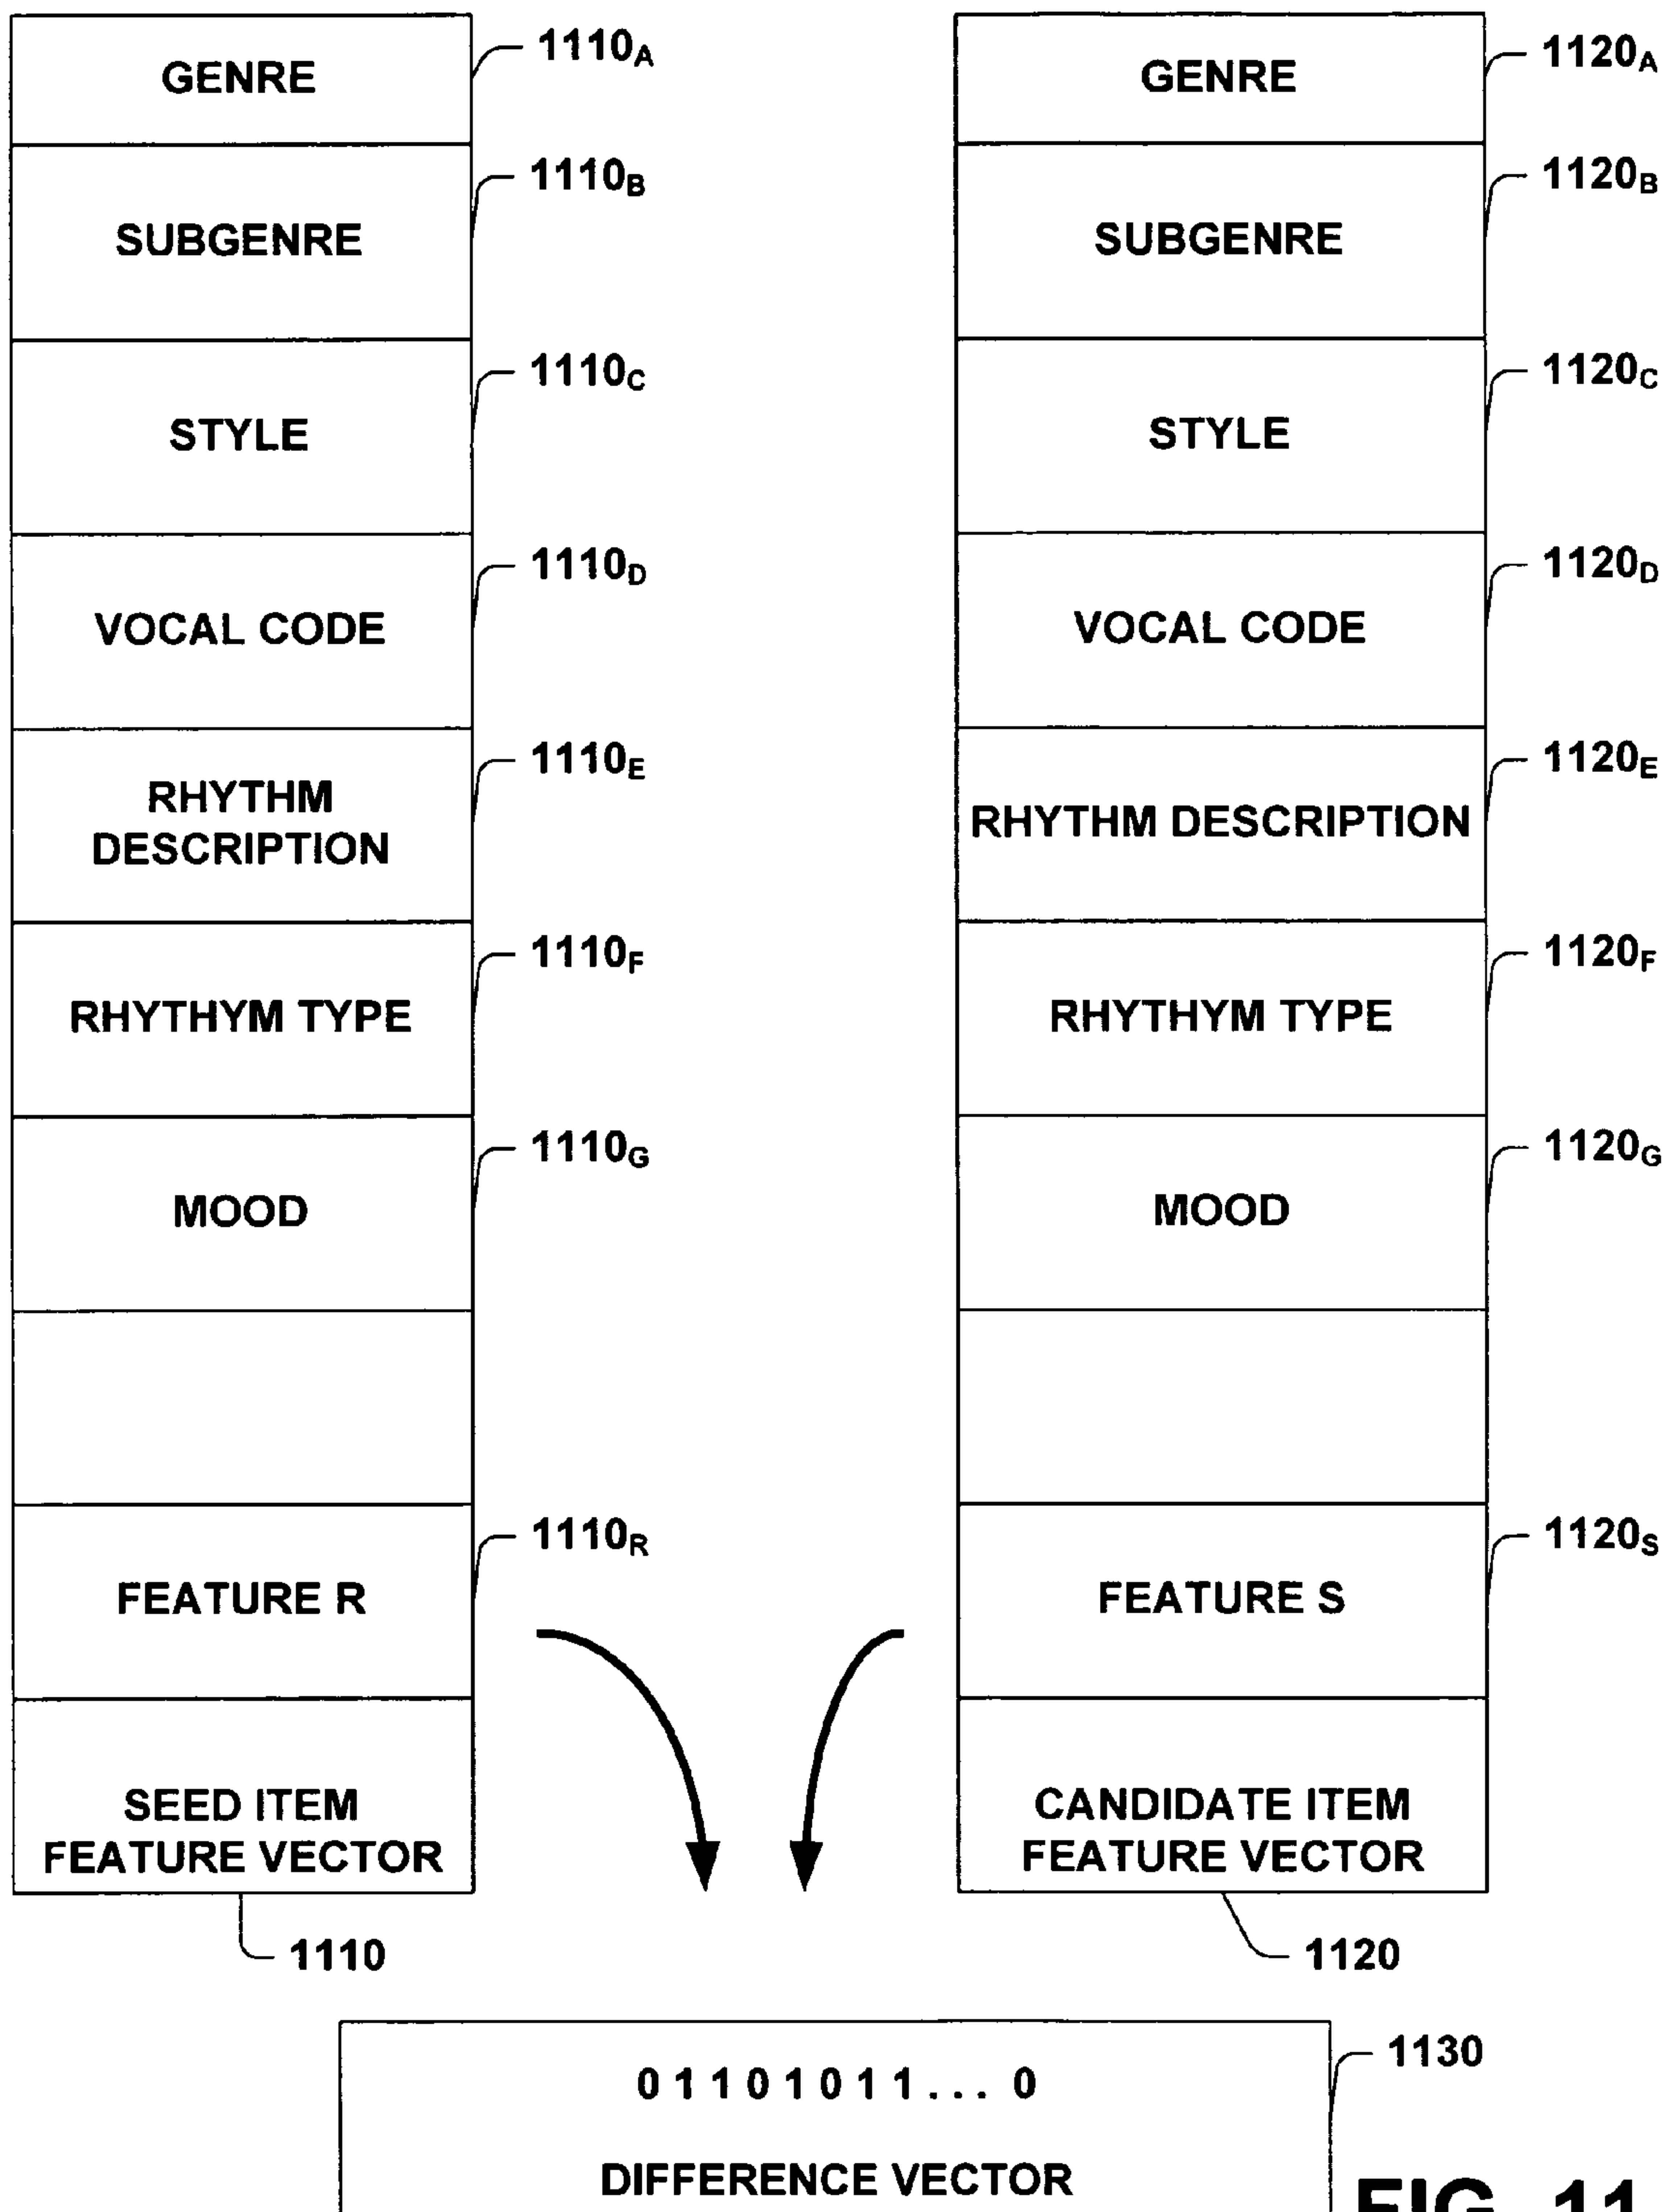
GENRE $1110_A$

SUBGENRE $1110_B$

STYLE $1110_C$

VOCAL CODE $1110_D$

RHYTHM DESCRIPTION $1110_E$

RHYTHYM TYPE $1110_F$

MOOD $1110_G$

FEATURE R $1110_R$

SEED ITEM FEATURE VECTOR

1110

GENRE $1120_A$

SUBGENRE $1120_B$

STYLE $1120_C$

VOCAL CODE $1120_D$

RHYTHM DESCRIPTION $1120_E$

RHYTHYM TYPE $1120_F$

MOOD $1120_G$

FEATURE S $1120_S$

CANDIDATE ITEM FEATURE VECTOR

1120

0 1 1 0 1 0 1 1 . . . 0

DIFFERENCE VECTOR

1130

FIG. 11